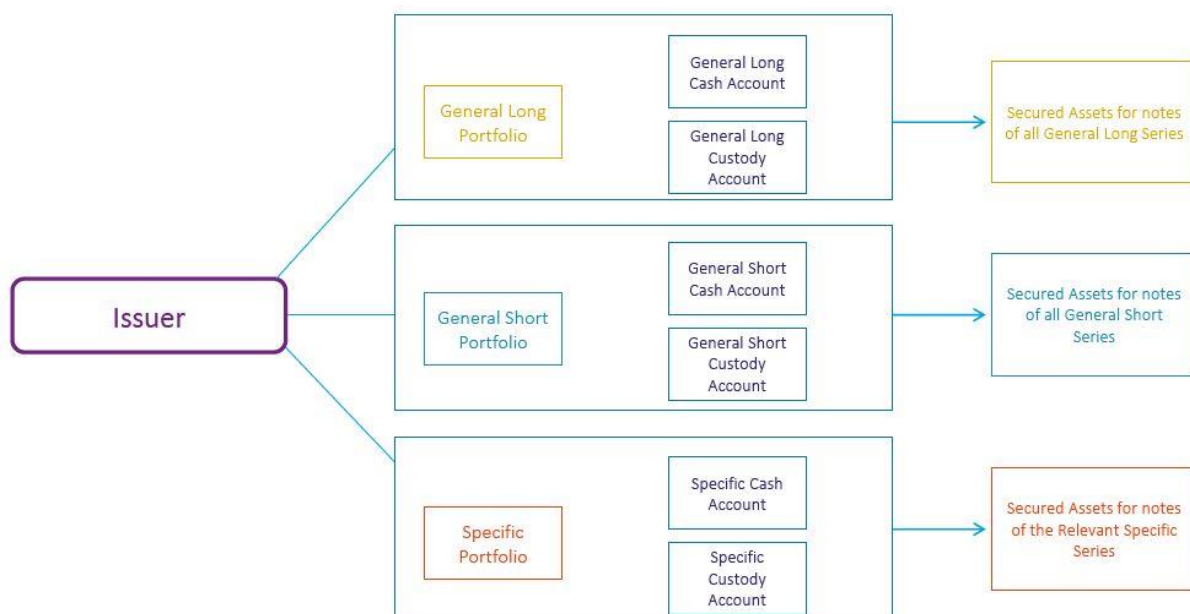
Issuer

General Long Portfolio

General Long Cash Account

General Long Custody Account

Secured Assets for notes of all General Long Series

General Short Portfolio

General Short Cash Account

General Short Custody Account

Secured Assets for notes of all General Short Series

Specific Portfolio

Specific Cash Account

Specific Custody Account

Secured Assets for notes of the Relevant Specific Series